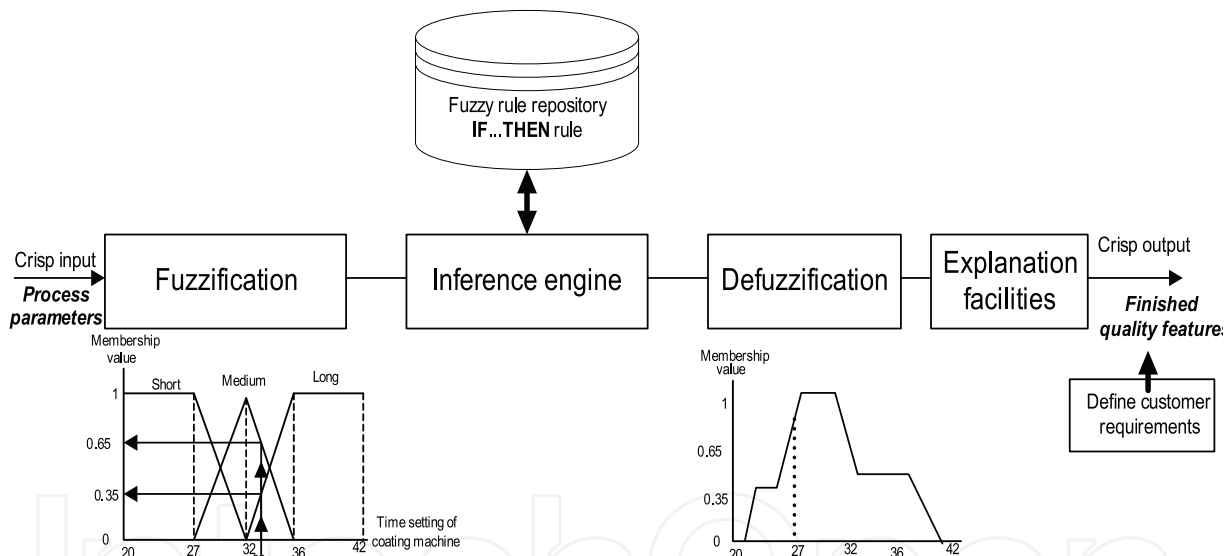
Fuzzy rule repository
IF...THEN rule

Crisp input
Process parameters

Fuzzification

Inference engine

Defuzzification

Explanation facilities

Crisp output
Finished quality features

Membership value
Short
Medium
Long
1
0.65
0.35
0
20
27
32
36
42
Time setting of coating machine

Membership value
1
0.65
0.35
0
20
27
32
36
42

Define customer requirements